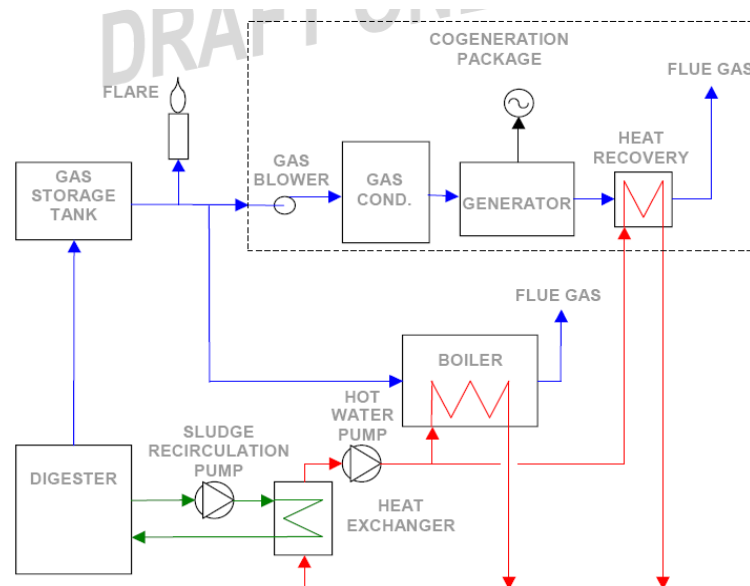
DRAFT ON

COGENERATION PACKAGE

FLUE GAS

FLARE

GAS STORAGE TANK

GAS BLOWER

GAS COND.

GENERATOR

HEAT RECOVERY

FLUE GAS

BOILER

HOT WATER PUMP

SLUDGE RECIRCULATION PUMP

DIGESTER

HEAT EXCHANGER